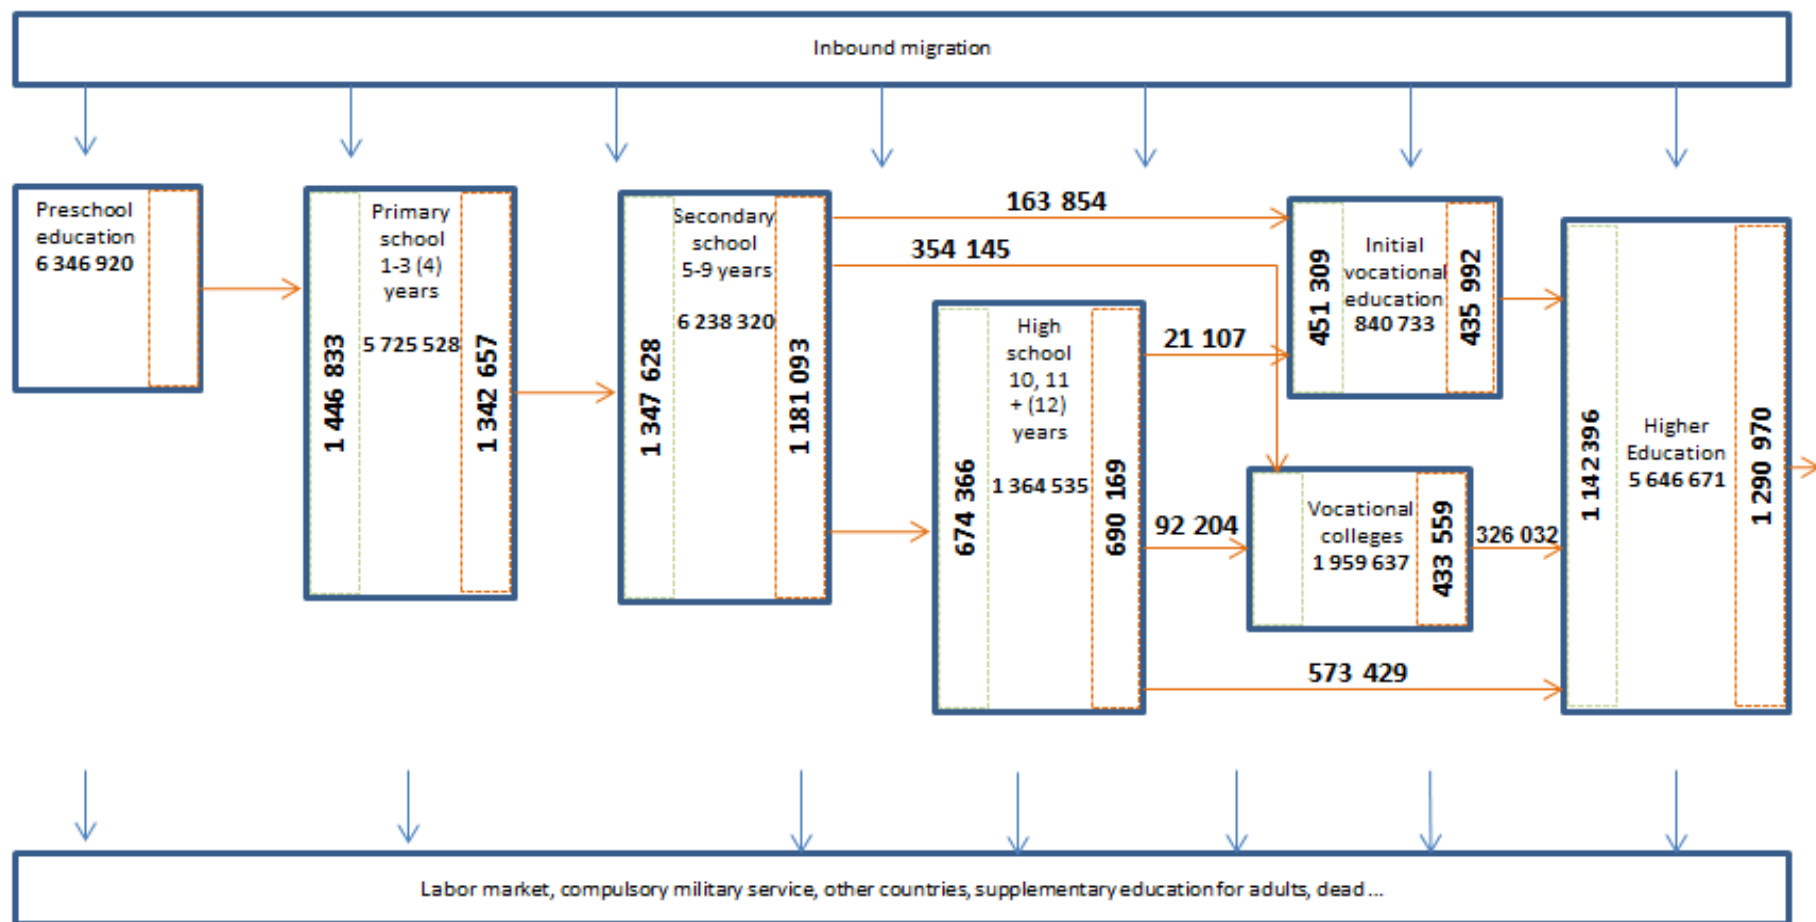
Inbound migration

Preschool education 6 346 920

Primary school 1-3 (4) years

1 446 833

5 725 528

1 342 657

Secondary school 5-9 years

1 347 628

6 238 320

1 181 093

163 854

354 145

High school 10, 11 + (12) years

674 366

1 364 535

690 169

21 107

92 204

Initial vocational education 840 733

451 309

435 992

Vocational colleges 1 959 637

433 559

326 032

573 429

Higher Education 5 646 671

1 142 396

1 290 970

Labor market, compulsory military service, other countries, supplementary education for adults, dead ...